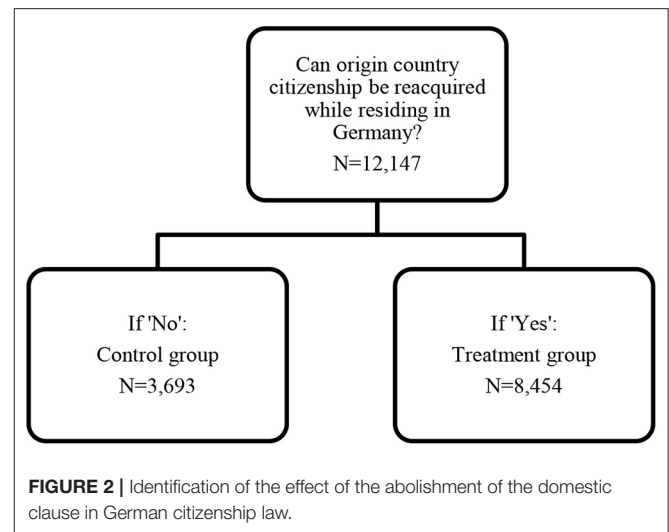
Can origin country citizenship be reacquired while residing in Germany?
N=12,147

If 'No':
Control group
N=3,693

If 'Yes':
Treatment group
N=8,454

**FIGURE 2 |** Identification of the effect of the abolishment of the domestic clause in German citizenship law.